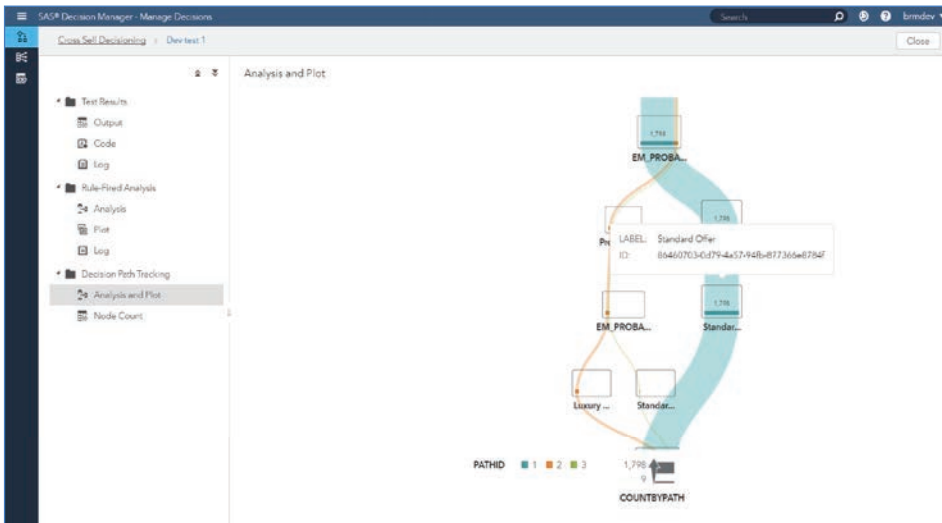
SAS® Decision Manager - Manage Decisions

Search

brmdev

Cross Sell Decisioning > Dev test 1

Close

Analysis and Plot

Test Results

Output

Code

Log

Rule-Fired Analysis

Analysis

Plot

Log

Decision Path Tracking

Analysis and Plot

Node Count

1,798

EM_PROBA...

1,798

Pr

LABEL: Standard Offer

ID: 864607030d79-4a57-94fb-877366e8784f

1,798

EM_PROBA...

Standar...

Luxury ...

Standar...

PATHID 1 2 3

1,798

9

COUNTBYPATH